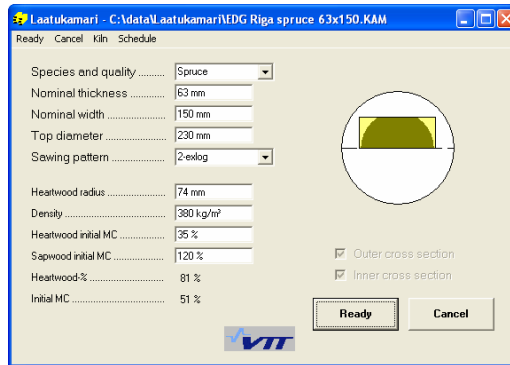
Laatukamari - C:\data\Laatukamari\EDG Riga spruce 63x150.KAM

Ready Cancel Kiln Schedule

Species and quality ........ Spruce
Nominal thickness ............ 63 mm
Nominal width ..................... 150 mm
Top diameter ....................... 230 mm
Sawing pattern .................. 2-exlog

Heartwood radius ...................... 74 mm
Density .............................................. 380 kg/m³
Heartwood initial MC ................... 35 %
Sapwood initial MC ...................... 120 %
Heartwood-% ................................. 81 %
Initial MC ......................................... 51 %

Outer cross section
Inner cross section

Ready
Cancel

VTT